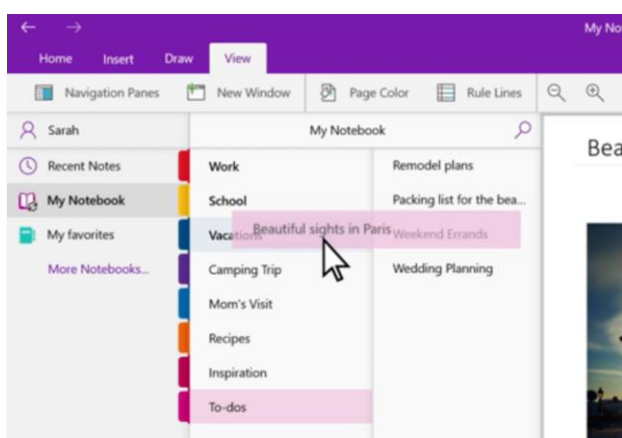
← →

My No

Home Insert Draw View

Navigation Panes New Window Page Color Rule Lines

Sarah

Recent Notes

My Notebook

My favorites

More Notebooks...

My Notebook

Work

School

Vacations

Camping Trip

Mom's Visit

Recipes

Inspiration

To-dos

Beautiful sights in Paris

Remodel plans

Packing list for the bea...

Weekend Errands

Wedding Planning

Bea